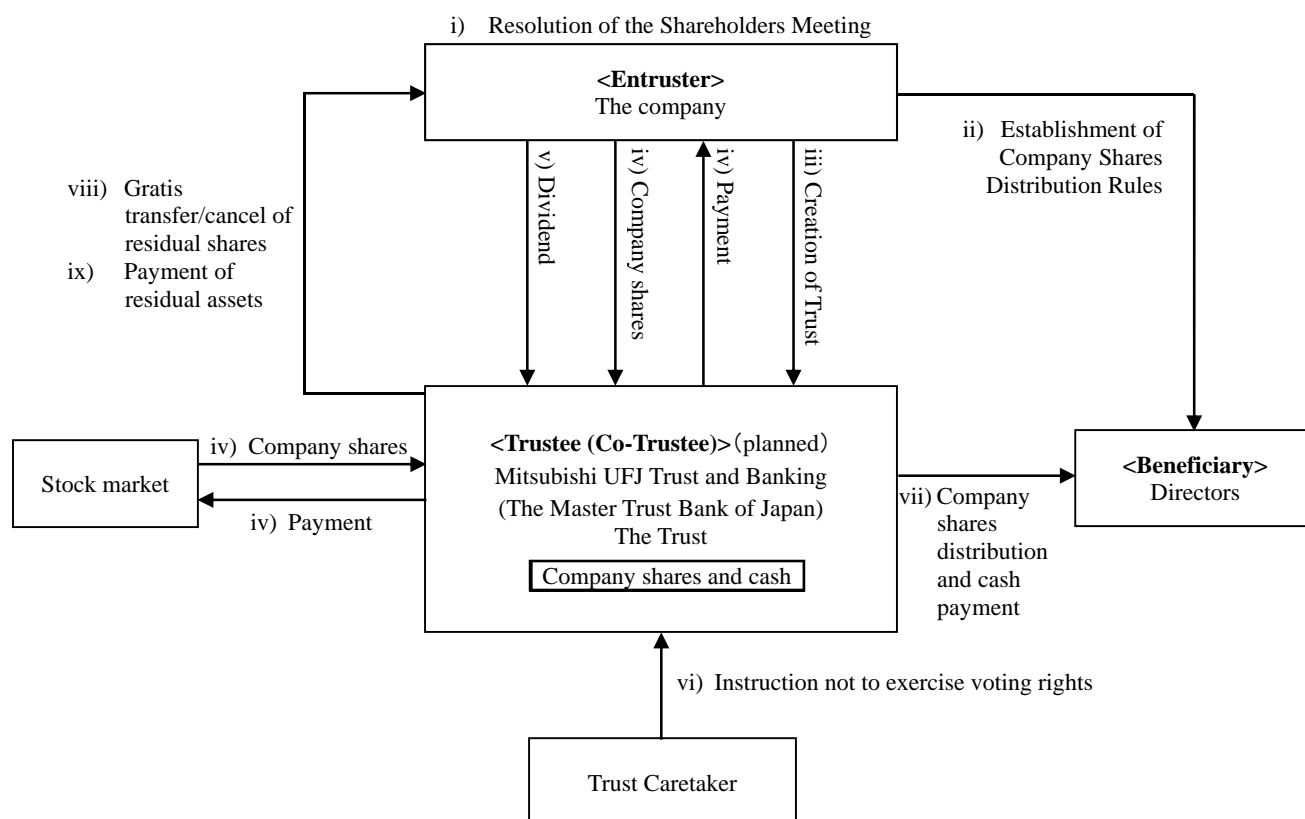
i) Resolution of the Shareholders Meeting

<Entruster>
The company

ii) Establishment of Company Shares Distribution Rules

viii) Gratis transfer/cancel of residual shares

ix) Payment of residual assets

v) Dividend

iv) Company shares

iv) Payment

iii) Creation of Trust

Stock market

iv) Company shares

iv) Payment

<Trustee (Co-Trustee)> (planned)
Mitsubishi UFJ Trust and Banking
(The Master Trust Bank of Japan)
The Trust

Company shares and cash

vii) Company shares distribution and cash payment

<Beneficiary>
Directors

vi) Instruction not to exercise voting rights

Trust Caretaker